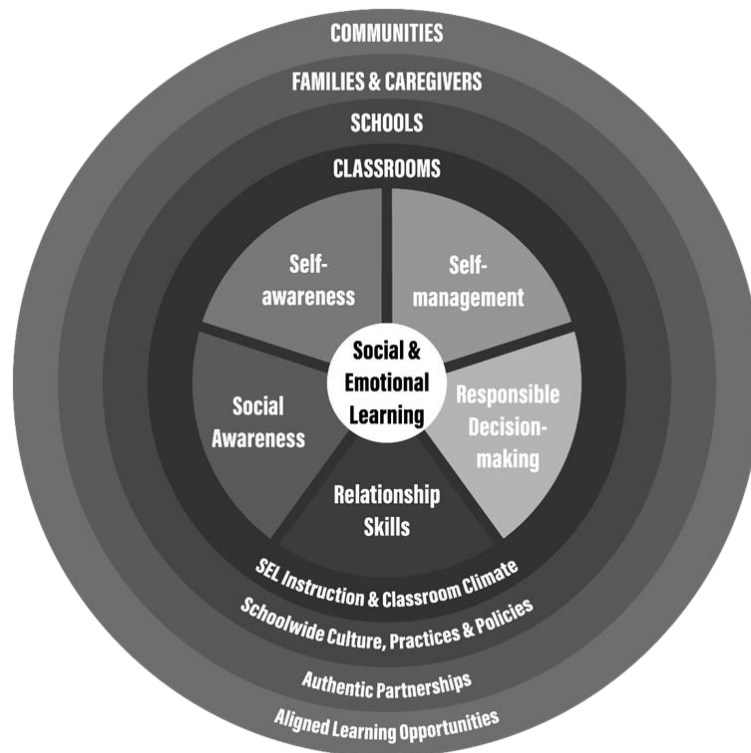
COMMUNITIES

FAMILIES & CAREGIVERS

SCHOOLS

CLASSROOMS

Self-awareness

Self-management

Social & Emotional Learning

Social Awareness

Responsible Decision-making

Relationship Skills

SEL Instruction & Classroom Climate

Schoolwide Culture, Practices & Policies

Authentic Partnerships

Aligned Learning Opportunities